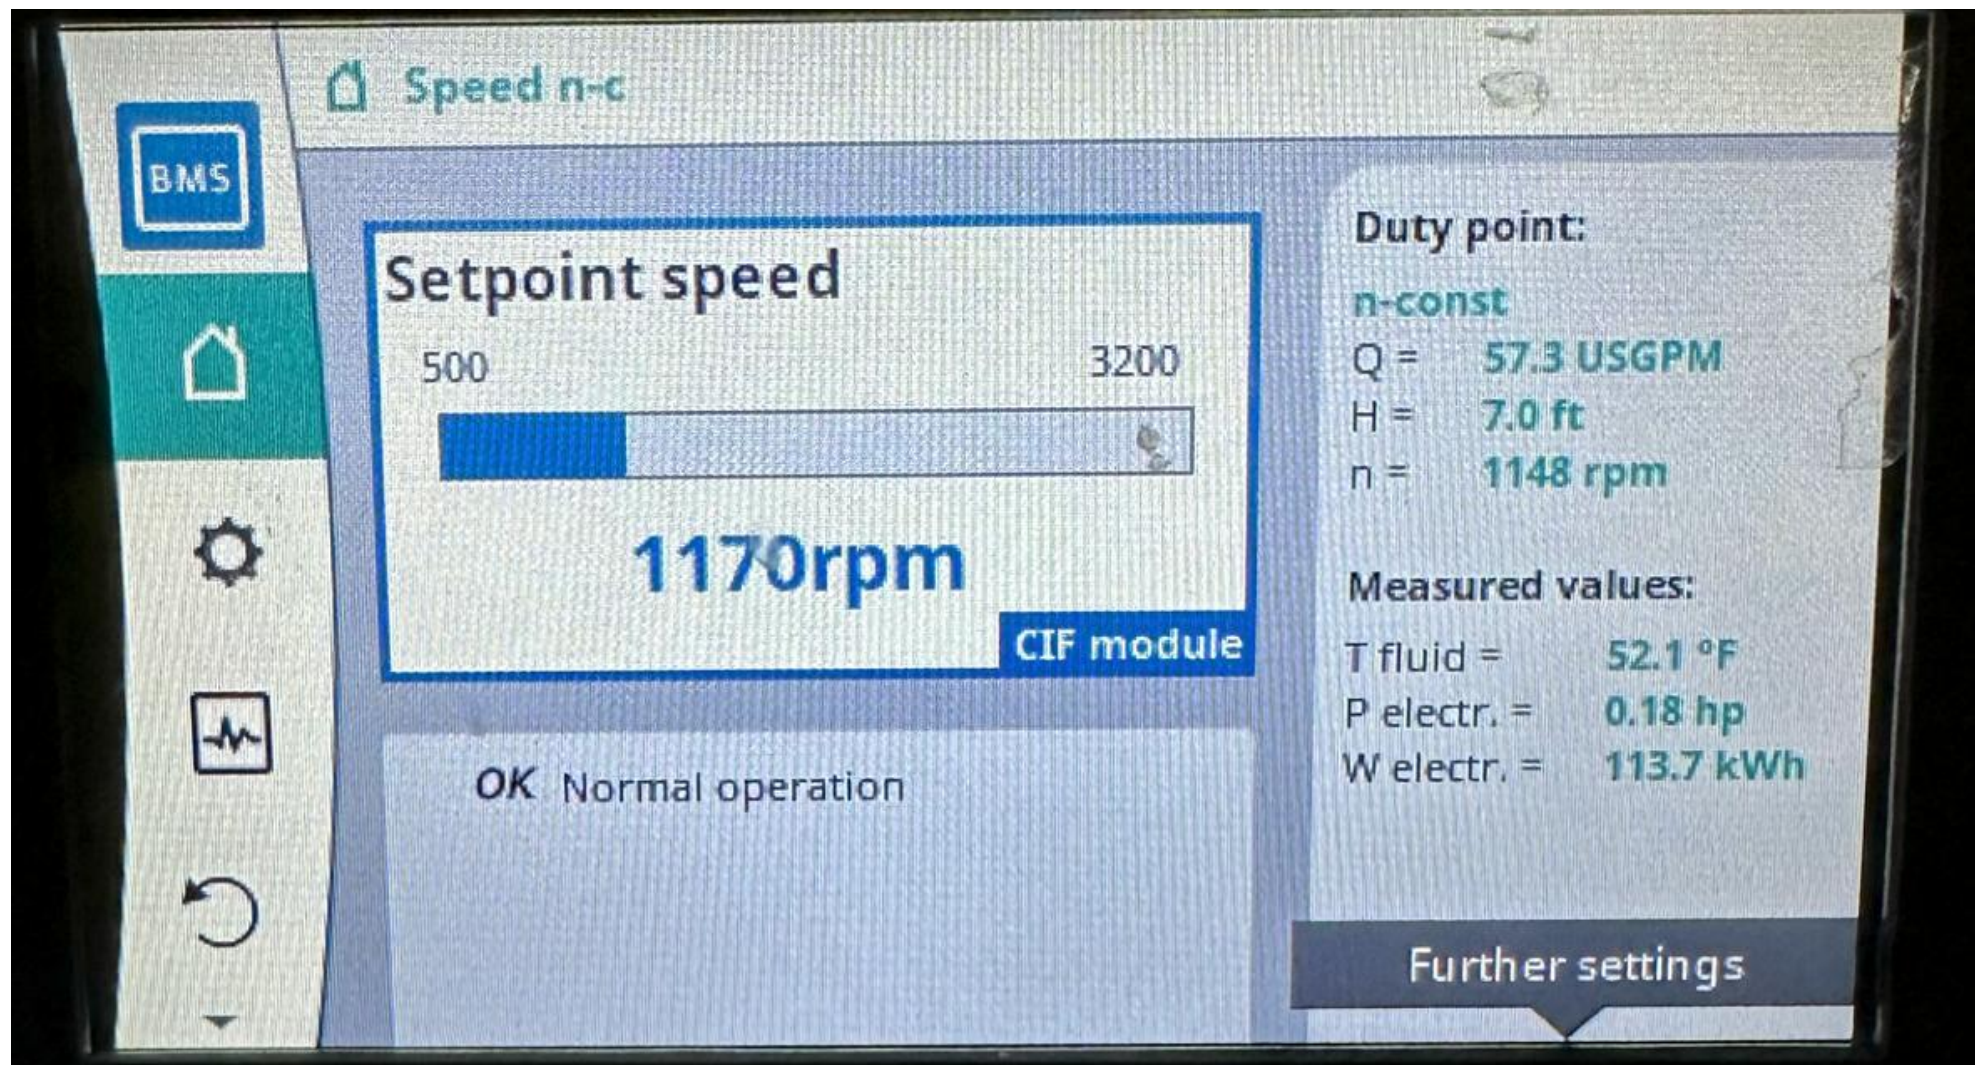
BMS

Speed n-c

Setpoint speed

500

3200

1170rpm

CIF module

OK Normal operation

Duty point:

n-const

| | |
|---|---|
| Q = | 57.3 USGPM |
| H = | 7.0 ft |
| n = | 1148 rpm |

Measured values:

| | |
|---|---|
| T fluid = | 52.1 °F |
| P electr. = | 0.18 hp |
| W electr. = | 113.7 kWh |

Further settings